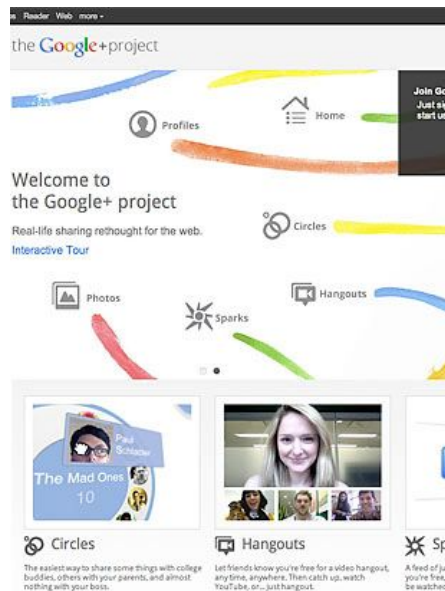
s Reader Web more ▾

the Google+project

Profiles

Home

Join Go
Just si
start u

Welcome to the Google+ project

Real-life sharing rethought for the web.

Interactive Tour

Circles

Photos

Hangouts

Sparks

Paul Schlader

The Mad Ones 10

Circles

The easiest way to share some things with college buddies, others with your parents, and almost nothing with your boss.

Hangouts

Let friends know you're free for a video hangout, anytime, anywhere. Then catch up, watch YouTube, or... just hangout.

Sp

A feed of ju
you're free
be watch